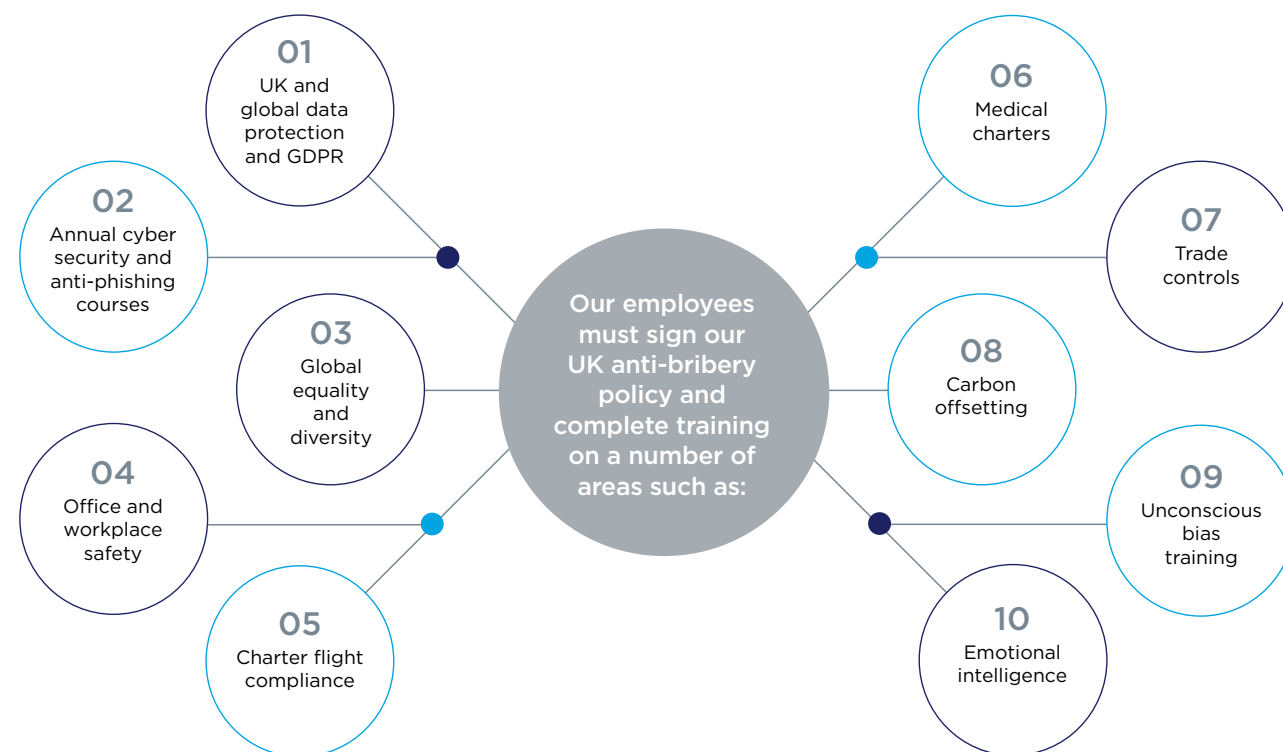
Our employees must sign our UK anti-bribery policy and complete training on a number of areas such as:

01
UK and global data protection and GDPR

02
Annual cyber security and anti-phishing courses

03
Global equality and diversity

04
Office and workplace safety

05
Charter flight compliance

06
Medical charters

07
Trade controls

08
Carbon offsetting

09
Unconscious bias training

10
Emotional intelligence